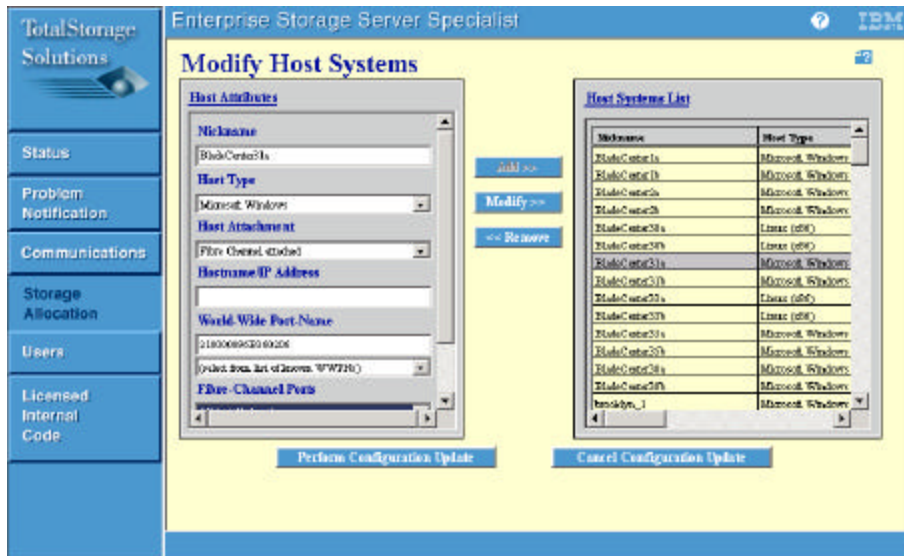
TotalStorage Solutions

Enterprise Storage Server Specialist

IBM

Status

Problem Notification

Communications

Storage Allocation

Users

Licensed Internal Code

Modify Host Systems

Host Attributes

Nickname

BladeCenter31a

Host Type

Microsoft Windows

Host Attachment

Fibre Channel attached

Hostname/IP Address

World-Wide Port-Name

210000E08B0B0206

(select from list of known WWPNs)

Fibre-Channel Ports

Add >>

Modify >>

<< Remove

Host Systems List

| Nickname | Host Type |
|---|---|
| BladeCenter1a | Microsoft Windows |
| BladeCenter1b | Microsoft Windows |
| BladeCenter2a | Microsoft Windows |
| BladeCenter2b | Microsoft Windows |
| BladeCenter30a | Linux (x86) |
| BladeCenter30b | Linux (x86) |
| BladeCenter31a | Microsoft Windows |
| BladeCenter31b | Microsoft Windows |
| BladeCenter32a | Linux (x86) |
| BladeCenter32b | Linux (x86) |
| BladeCenter33a | Microsoft Windows |
| BladeCenter33b | Microsoft Windows |
| BladeCenter34a | Microsoft Windows |
| BladeCenter34b | Microsoft Windows |
| brooklyn_1 | Microsoft Windows |

Perform Configuration Update

Cancel Configuration Update